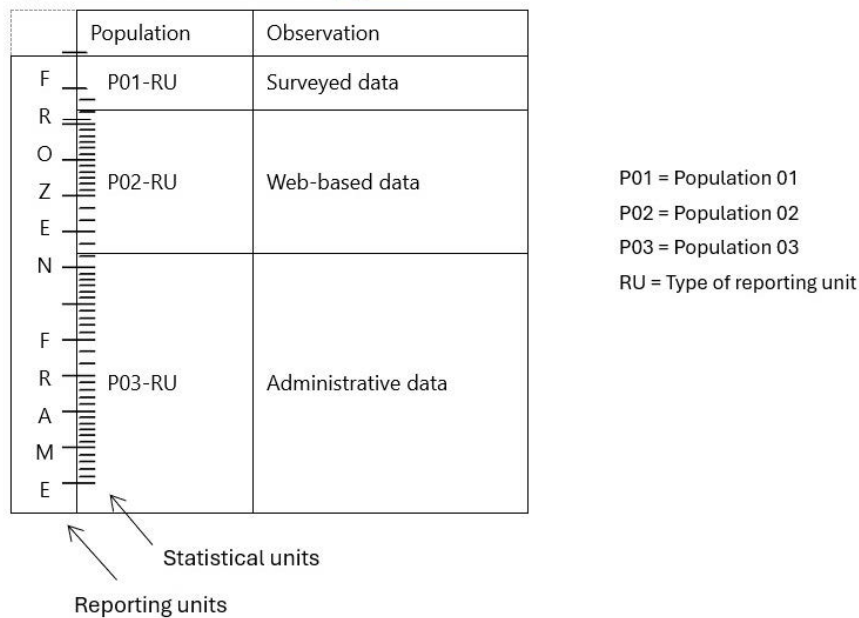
| | Population | Observation |
|---|---|---|
| F R | P01-RU | Surveyed data |
| O Z E N | P02-RU | Web-based data |
| F R A M E | P03-RU | Administrative data |

P01 = Population 01
P02 = Population 02
P03 = Population 03
RU = Type of reporting unit

Statistical units

Reporting units